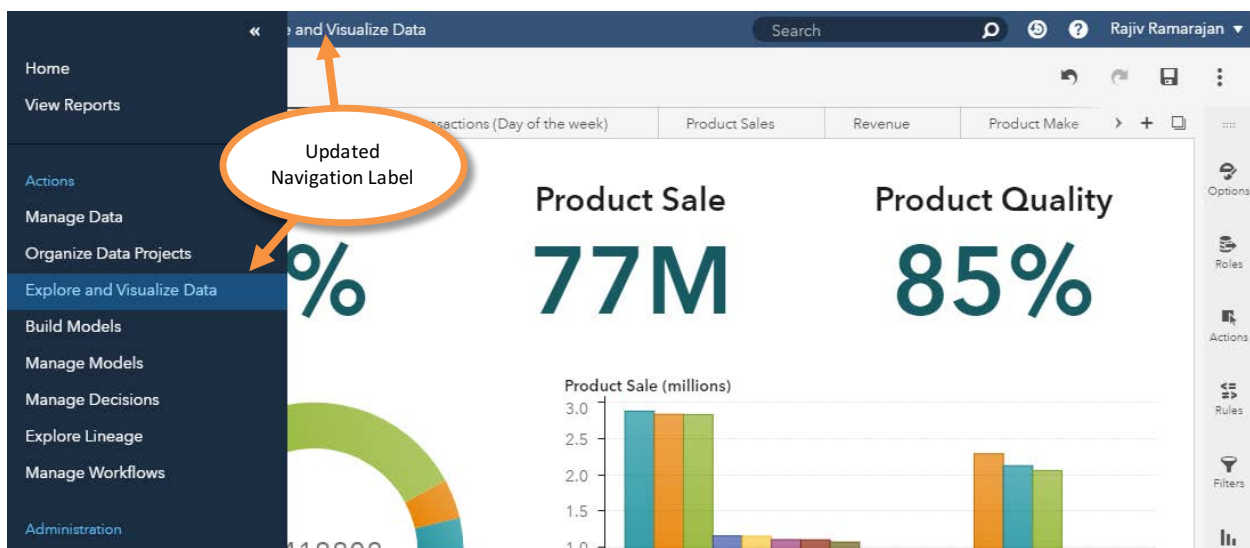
«
e and Visualize Data
Search
Rajiv Ramarajan ▾

Home
View Reports

Actions
Manage Data
Organize Data Projects
Explore and Visualize Data
Build Models
Manage Models
Manage Decisions
Explore Lineage
Manage Workflows

Administration

Updated Navigation Label

sactions (Day of the week)
Product Sales
Revenue
Product Make

Options
Roles
Actions
Rules
Filters

%

Product Sale
77M

Product Quality
85%

Product Sale (millions)
3.0
2.5
2.0
1.5
1.0
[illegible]